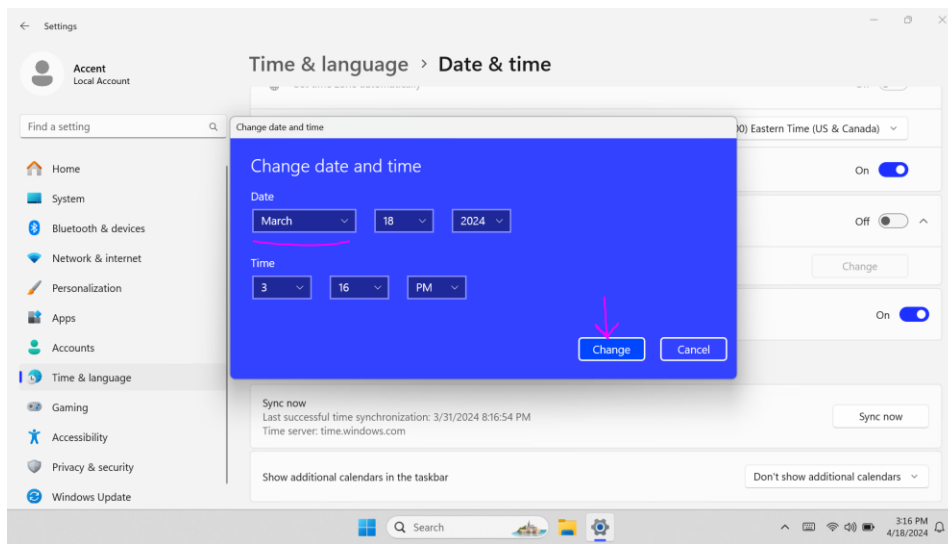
Settings

Accent
Local Account

Find a setting

Home
System
Bluetooth & devices
Network & internet
Personalization
Apps
Accounts
Time & language
Gaming
Accessibility
Privacy & security
Windows Update

Time & language > Date & time

Change date and time

Change date and time

Date
March
18
2024

Time
3
16
PM

Change
Cancel

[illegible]0) Eastern Time (US & Canada)

On
Off
Change
On

Sync now
Last successful time synchronization: 3/31/2024 8:16:54 PM
Time server: time.windows.com

Sync now

Show additional calendars in the taskbar
Don't show additional calendars

Search

3:16 PM
4/18/2024